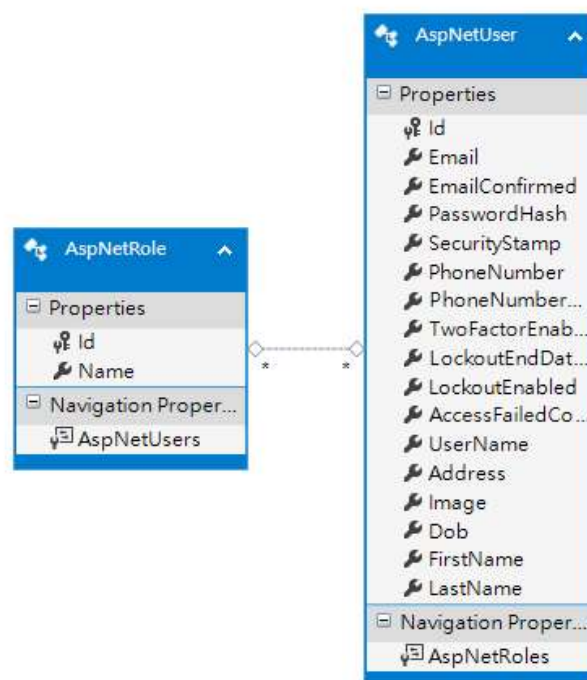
AspNetRole

Properties
Id
Name

Navigation Proper...
AspNetUsers

*

*

AspNetUser

Properties
Id
Email
EmailConfirmed
PasswordHash
SecurityStamp
PhoneNumber
PhoneNumber...
TwoFactorEnab...
LockoutEndDat...
LockoutEnabled
AccessFailedCo...
UserName
Address
Image
Dob
FirstName
LastName

Navigation Proper...
AspNetRoles